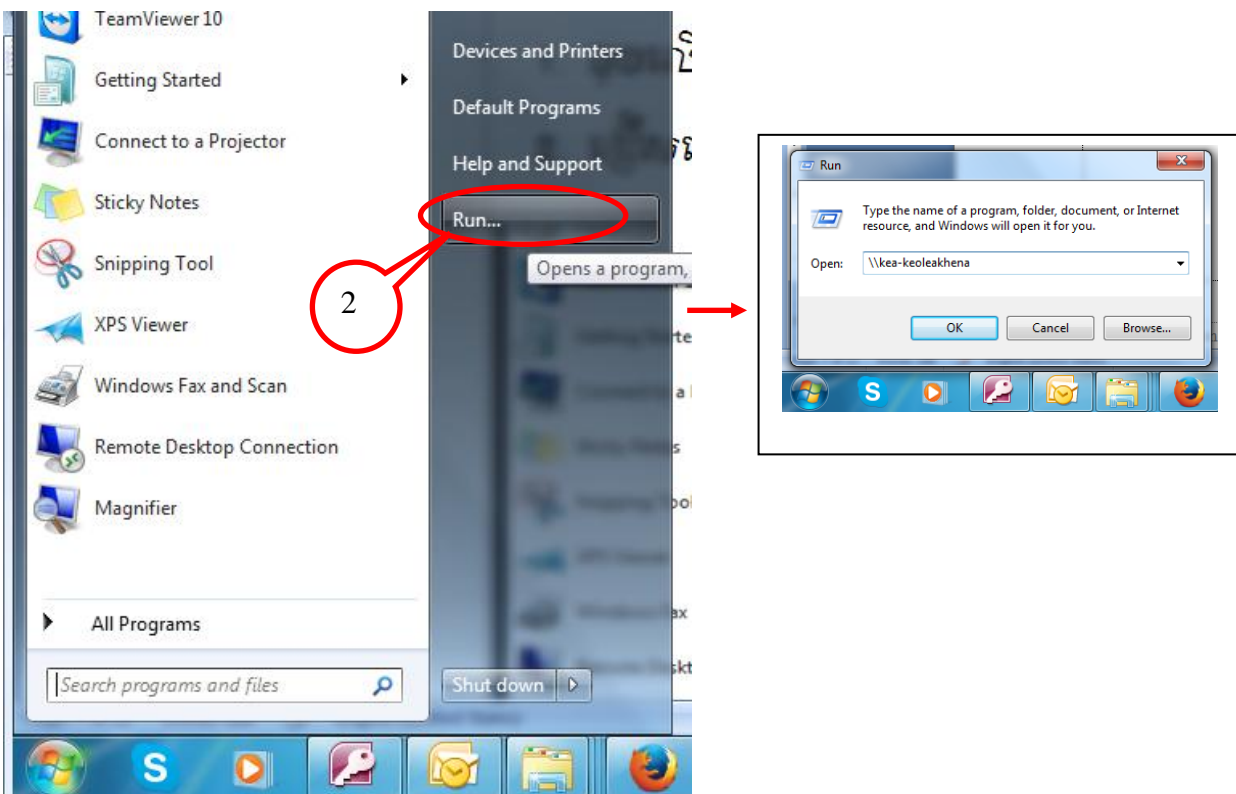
TeamViewer 10
Getting Started
Connect to a Projector
Sticky Notes
Snipping Tool
XPS Viewer
Windows Fax and Scan
Remote Desktop Connection
Magnifier
All Programs
Search programs and files

Devices and Printers
Default Programs
Help and Support
Run...
Opens a program,
Shut down

2

Run
Type the name of a program, folder, document, or Internet resource, and Windows will open it for you.
Open: \\kea-keoleakhena
OK
Cancel
Browse...